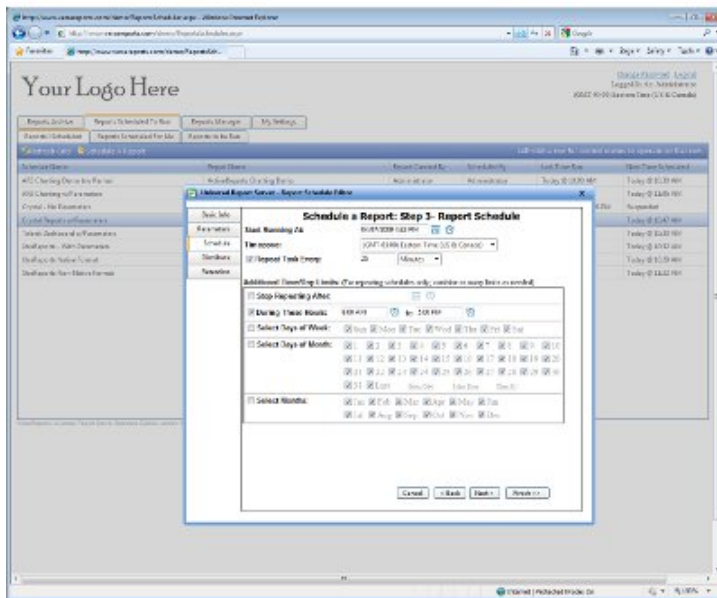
Your Logo Here

Reports Archive | Reports Scheduled To Run | Reports Manager | My Settings

Reports Scheduled | Reports Scheduled For Me | Reports to Run

Schedule Name | Report Name | Report Created By | Scheduled By | Last Run Time | Next Time Scheduled

Universal Report Server - Report Schedule Editor

Basic Info
Parameters
Schedule
Distribute
Recurring

Schedule a Report: Step 3- Report Schedule

Start Running At: 06/07/2008 5:33 PM

Timezone: (GMT-05:00) Eastern Time (US & Canada)

Repeat Task Every: 20 Minutes

Additional Time/Day Limits: (For repeating schedules only, combine as many limits as needed)

Stop Repeating After:

During These Hours: 8:00 AM to: 5:00 PM

Select Days of Week: Sun Mon Tue Wed Thu Fri Sat

Select Days of Month: 1 2 3 4 5 6 7 8 9 10 11 12 13 14 15 16 17 18 19 20 21 22 23 24 25 26 27 28 29 30 31 Last

Select Months: Jan Feb Mar Apr May Jun Jul Aug Sep Oct Nov Dec

Cancel | < Back | Next > | Finish >>

Today @ 12:39 AM
Today @ 12:49 PM
Suspended
Today @ 12:47 AM
Today @ 12:40 PM
Today @ 12:52 AM
Today @ 12:59 AM
Today @ 12:32 PM

Internet | Protected Mode: On
100%